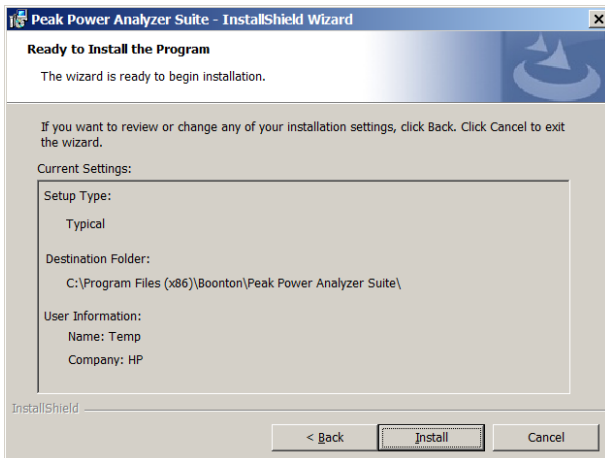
Peak Power Analyzer Suite - InstallShield Wizard

Ready to Install the Program

The wizard is ready to begin installation.

If you want to review or change any of your installation settings, click Back. Click Cancel to exit the wizard.

Current Settings:

Setup Type:

Typical

Destination Folder:

C:\Program Files (x86)\Boonton\Peak Power Analyzer Suite\

User Information:

Name: Temp

Company: HP

InstallShield

< Back

Install

Cancel